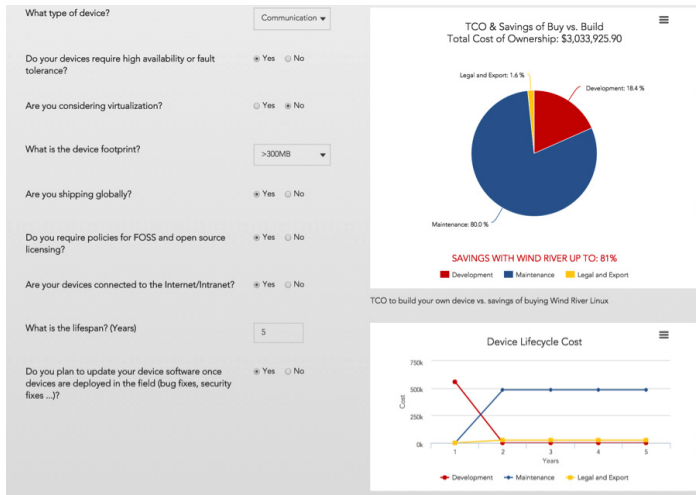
What type of device?

Communication

Do your devices require high availability or fault tolerance?

Yes No

Are you considering virtualization?

Yes No

What is the device footprint?

>300MB

Are you shipping globally?

Yes No

Do you require policies for FOSS and open source licensing?

Yes No

Are your devices connected to the Internet/Intranet?

Yes No

What is the lifespan? (Years)

5

Do you plan to update your device software once devices are deployed in the field (bug fixes, security fixes ...)?

Yes No

TCO & Savings of Buy vs. Build
Total Cost of Ownership: $3,033,925.90

Legal and Export: 1.6 %
Development: 18.4 %
Maintenance: 80.0 %

SAVINGS WITH WIND RIVER UP TO: 81%

Development Maintenance Legal and Export

TCO to build your own device vs. savings of buying Wind River Linux

Device Lifecycle Cost

750k
500k
250k
0k
Cost

1 2 3 4 5
Years

Development Maintenance Legal and Export